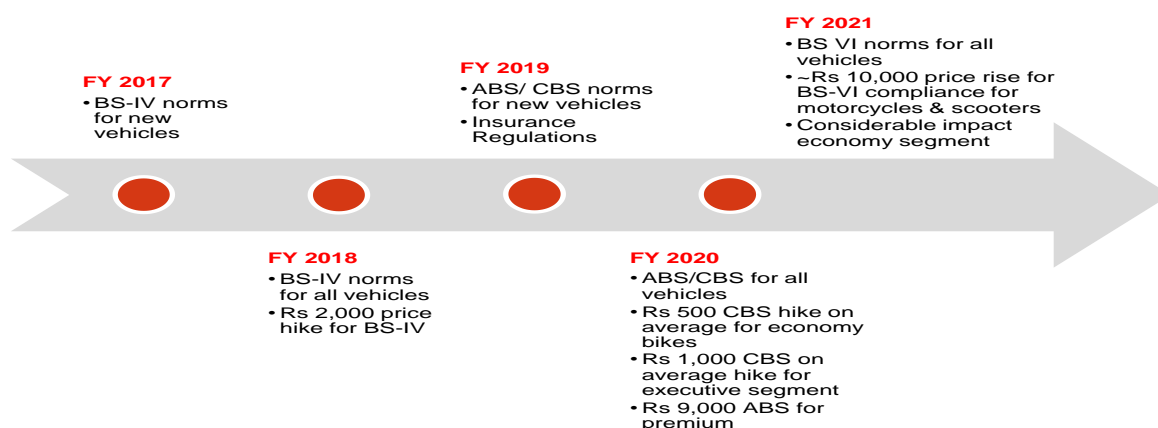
FY 2017
• BS-IV norms for new vehicles

FY 2018
• BS-IV norms for all vehicles
• Rs 2,000 price hike for BS-IV

FY 2019
• ABS/ CBS norms for new vehicles
• Insurance Regulations

FY 2020
• ABS/CBS for all vehicles
• Rs 500 CBS hike on average for economy bikes
• Rs 1,000 CBS on average hike for executive segment
• Rs 9,000 ABS for premium

FY 2021
• BS VI norms for all vehicles
• ~Rs 10,000 price rise for BS-VI compliance for motorcycles & scooters
• Considerable impact economy segment